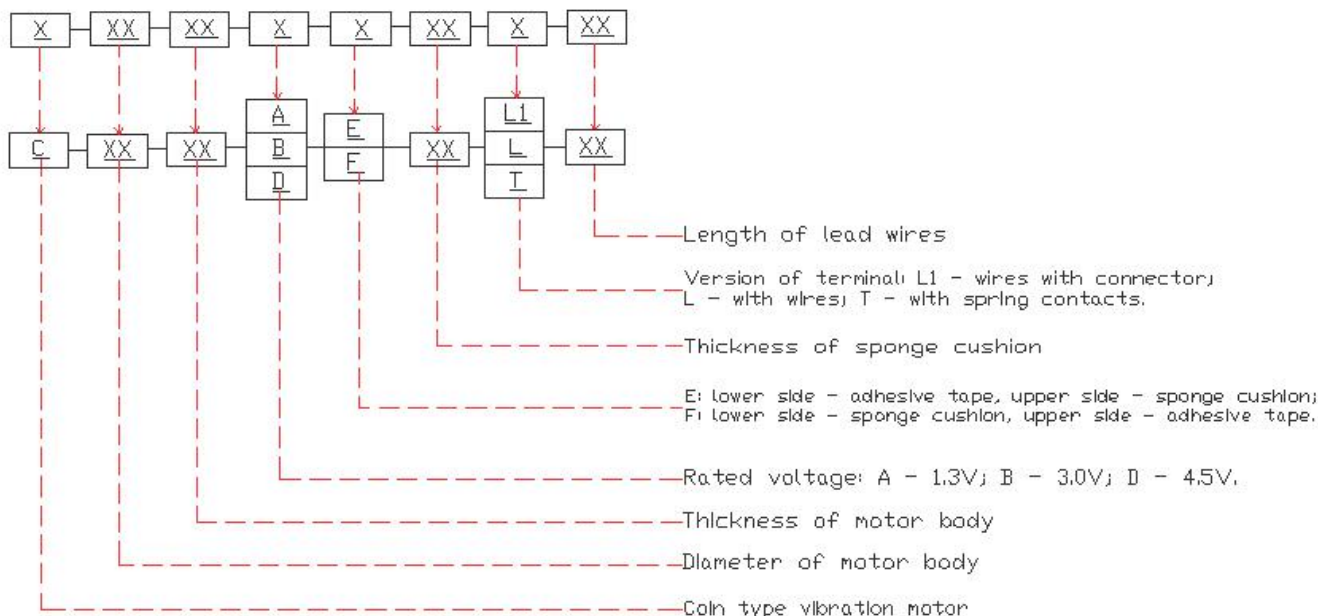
X XX XX X X XX X XX

C XX XX A B D E F XX L1 L T XX

Length of lead wires

Version of terminal: L1 - wires with connector; L - with wires; T - with spring contacts.

Thickness of sponge cushion

E: lower side - adhesive tape, upper side - sponge cushion; F: lower side - sponge cushion, upper side - adhesive tape.

Rated voltage: A - 1.3V; B - 3.0V; D - 4.5V.

Thickness of motor body

Diameter of motor body

Coin type vibration motor